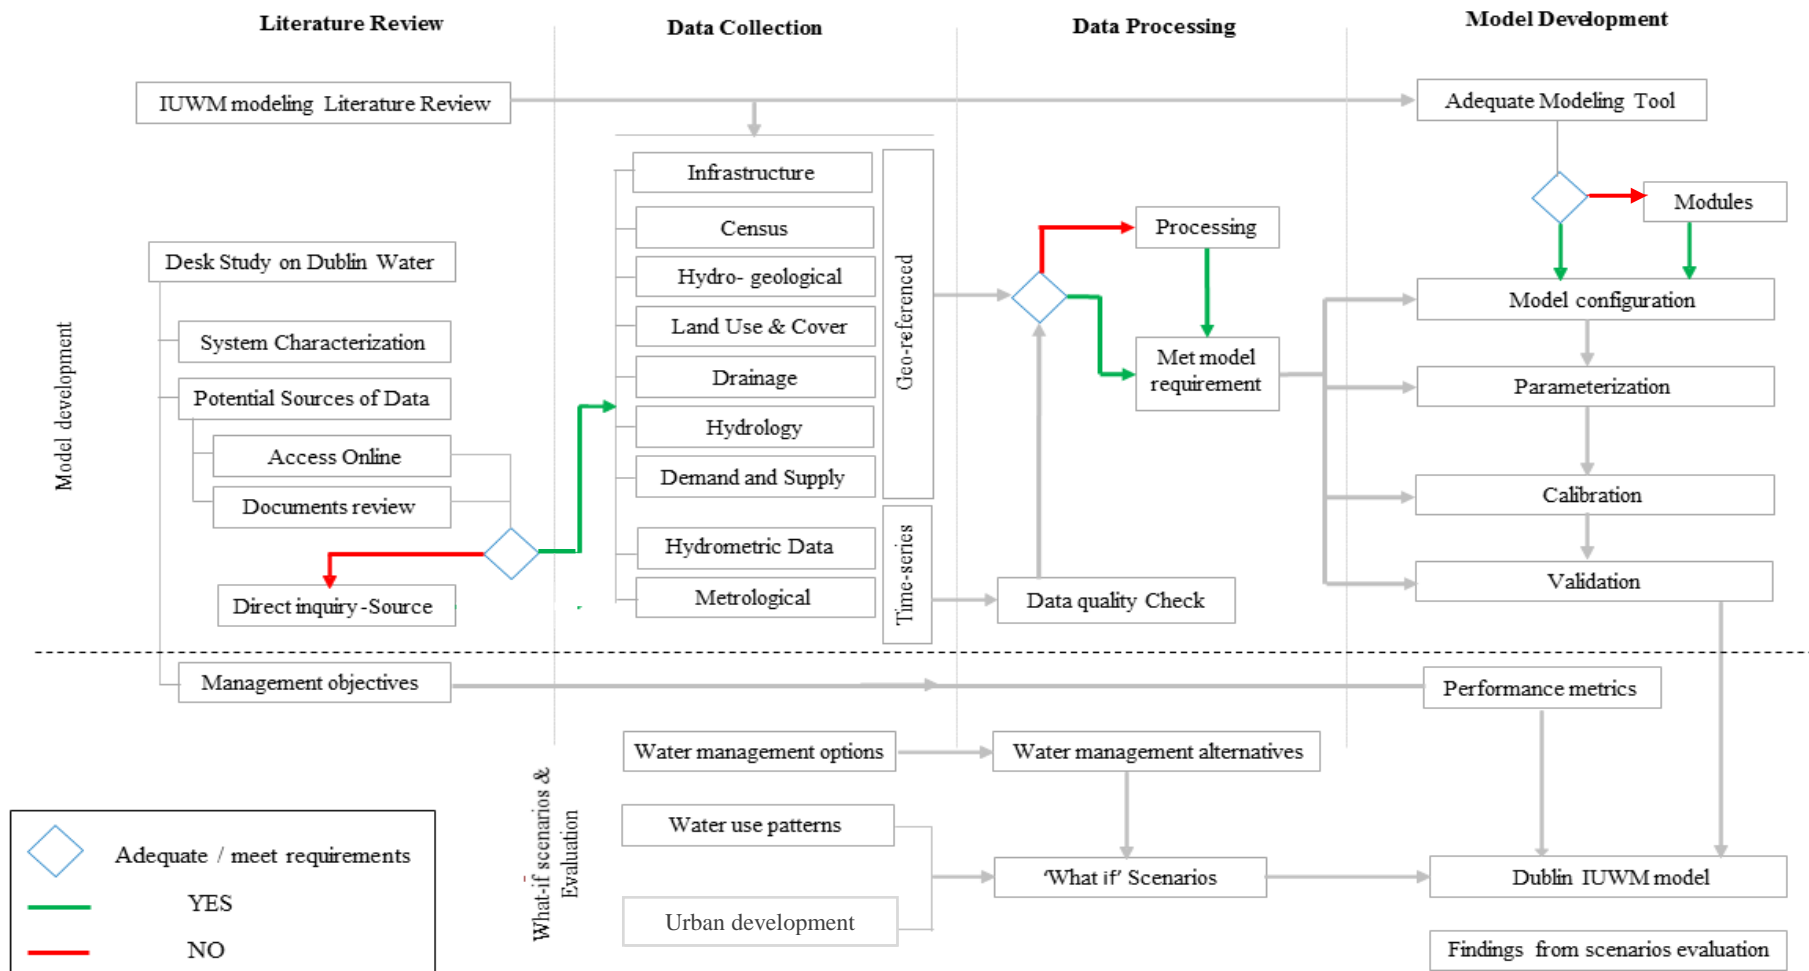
Literature Review

Data Collection

Data Processing

Model Development

IUWM modeling Literature Review

Adequate Modeling Tool

Infrastructure

Census

Hydro- geological

Land Use & Cover

Drainage

Hydrology

Demand and Supply

Geo-referenced

Hydrometric Data

Metrological

Time-series

Modules

Processing

Desk Study on Dublin Water

Model configuration

Met model requirement

Parameterization

Calibration

Validation

Model development

System Characterization

Potential Sources of Data

Access Online

Documents review

Direct inquiry -Source

Data quality Check

Management objectives

Performance metrics

Water management options

Water management alternatives

What-if scenarios & Evaluation

Water use patterns

'What if' Scenarios

Dublin IUWM model

Urban development

Findings from scenarios evaluation

Adequate / meet requirements

YES

NO